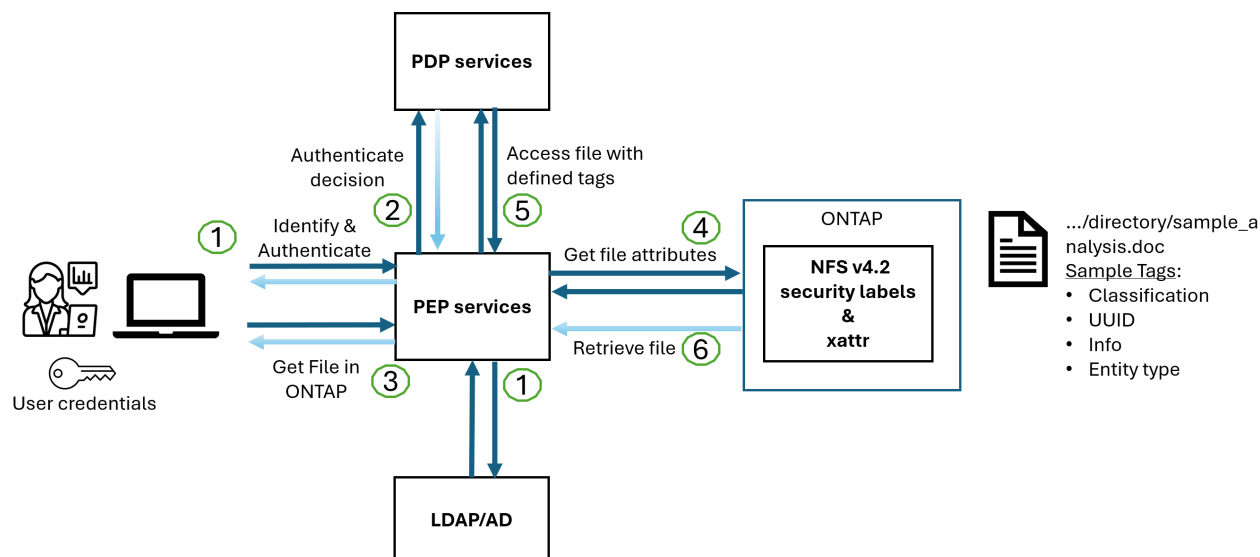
PDP services

Authenticate decision

2

Access file with defined tags

5

1

Identify & Authenticate

4

Get file attributes

ONTAP

NFS v4.2 security labels & xattr

.../directory/sample_a nalysis.doc
Sample Tags:
• Classification
• UUID
• Info
• Entity type

PEP services

User credentials

Get File in ONTAP

3

1

Retrieve file

6

LDAP/AD